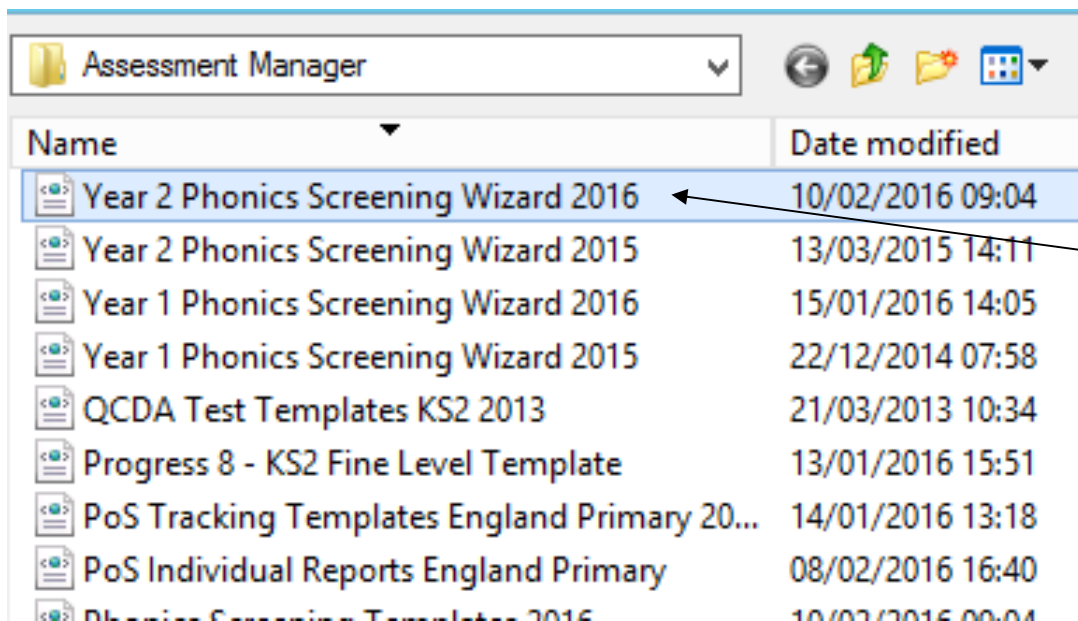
Assessment Manager

| Name | Date modified |
|---|---|
| Year 2 Phonics Screening Wizard 2016 | 10/02/2016 09:04 |
| Year 2 Phonics Screening Wizard 2015 | 13/03/2015 14:11 |
| Year 1 Phonics Screening Wizard 2016 | 15/01/2016 14:05 |
| Year 1 Phonics Screening Wizard 2015 | 22/12/2014 07:58 |
| QCDA Test Templates KS2 2013 | 21/03/2013 10:34 |
| Progress 8 - KS2 Fine Level Template | 13/01/2016 15:51 |
| PoS Tracking Templates England Primary 20... | 14/01/2016 13:18 |
| PoS Individual Reports England Primary | 08/02/2016 16:40 |
| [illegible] | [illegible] |